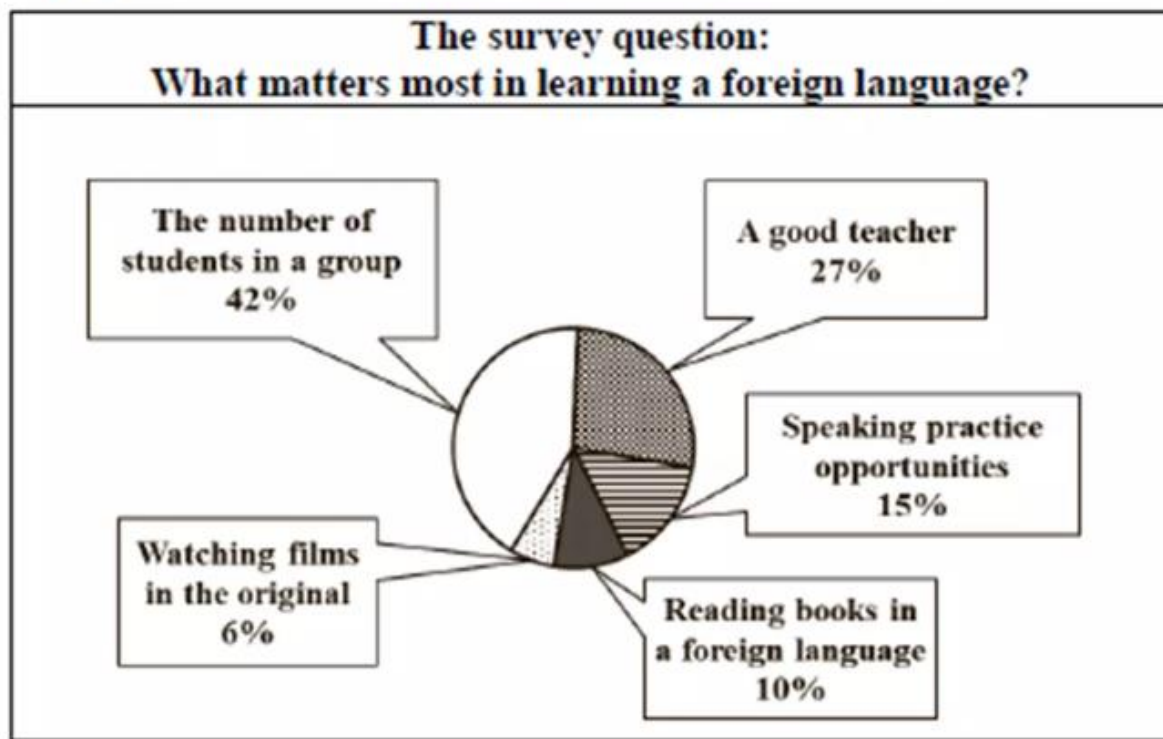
The survey question:
What matters most in learning a foreign language?

The number of students in a group
42%

A good teacher
27%

Speaking practice opportunities
15%

Watching films in the original
6%

Reading books in a foreign language
10%